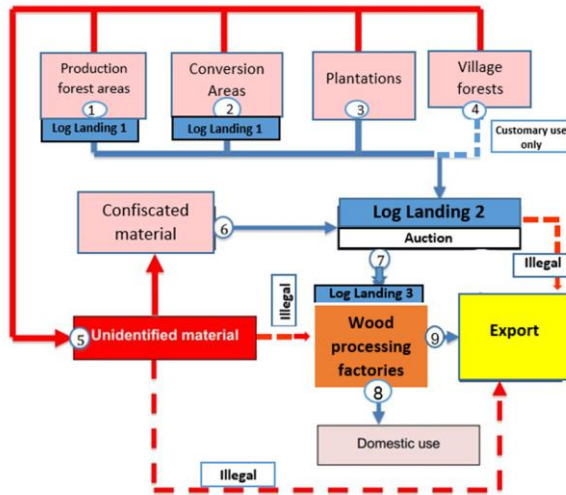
Production forest areas
1
Log Landing 1

Conversion Areas
2
Log Landing 1

Plantations
3

Village forests
4

Customary use only

Confiscated material
6

Log Landing 2
Auction

Illegal

7
Log Landing 3

Illegal

5 Unidentified material

Wood processing factories

9

Export

8

Domestic use

Illegal